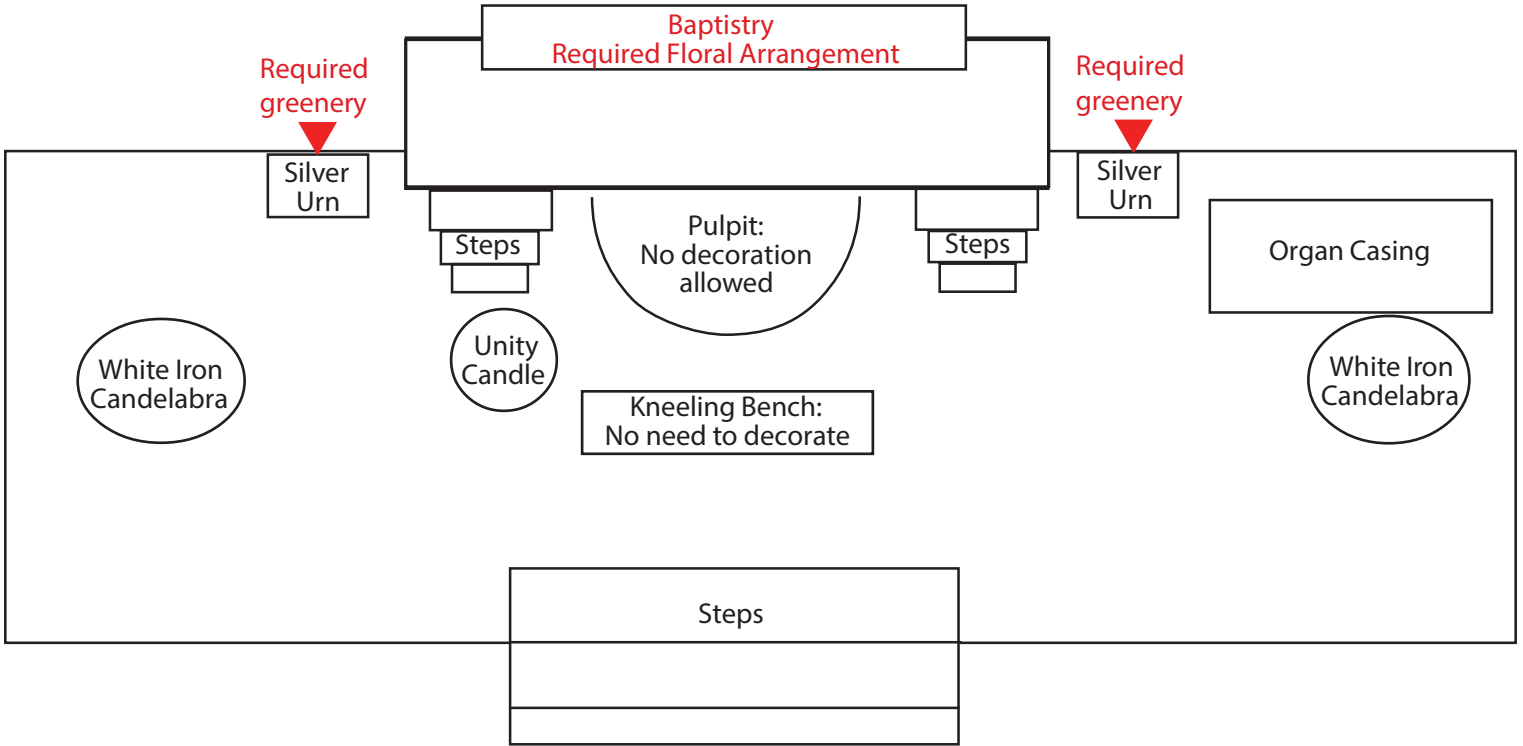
Baptistry
Required Floral Arrangement

Required greenery

Required greenery

Silver Urn

Silver Urn

Steps

Pulpit: No decoration allowed

Steps

Organ Casing

White Iron Candelabra

Unity Candle

Kneeling Bench: No need to decorate

White Iron Candelabra

Steps